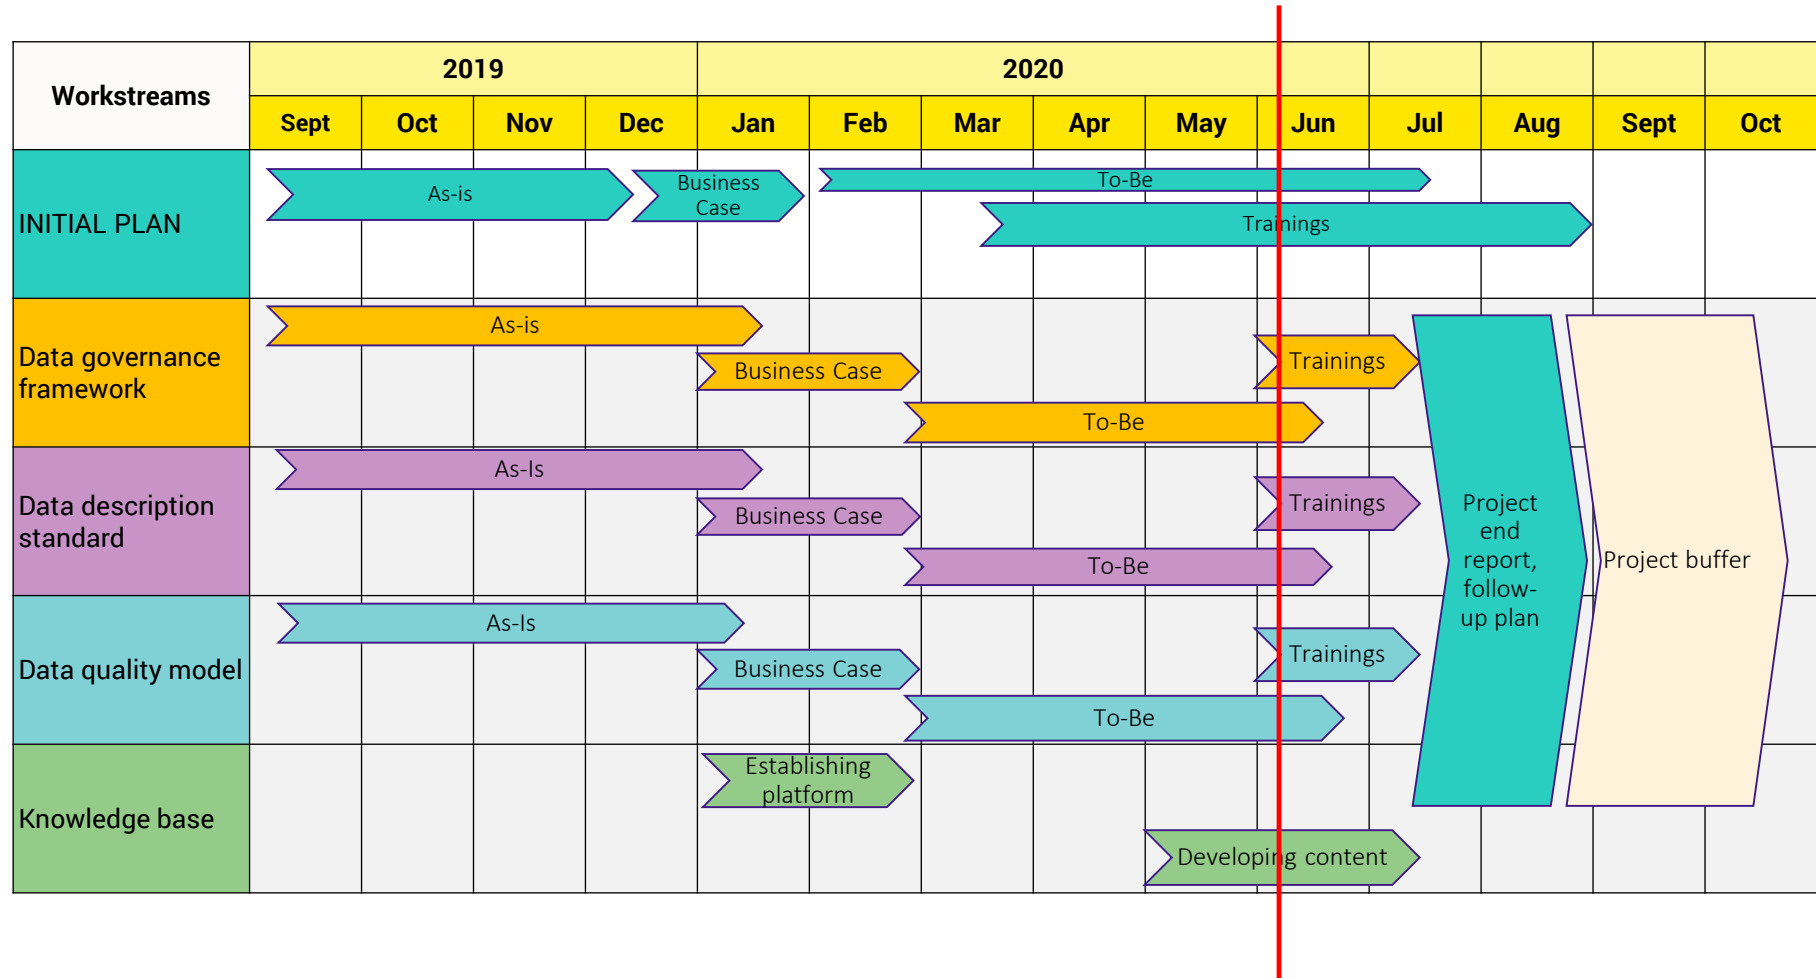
| Workstreams | 2019 | | | | 2020 | | | | | | | | | |
|---|---|---|---|---|---|---|---|---|---|---|---|---|---|---|
| | Sept | Oct | Nov | Dec | Jan | Feb | Mar | Apr | May | Jun | Jul | Aug | Sept | Oct |
| INITIAL PLAN | As-is | | | Business Case | | To-Be | Trainings | | | | | | | |
| Data governance framework | As-is | | | | Business Case | To-Be | | | | Trainings | | | | |
| Data description standard | As-Is | | | | Business Case | To-Be | | | | Trainings | | | | |
| Data quality model | As-Is | | | | Business Case | To-Be | | | | Trainings | | | | |
| Knowledge base | | | | | Establishing platform | | | | Developing content | | | | | |

Project end report, follow-up plan

Project buffer